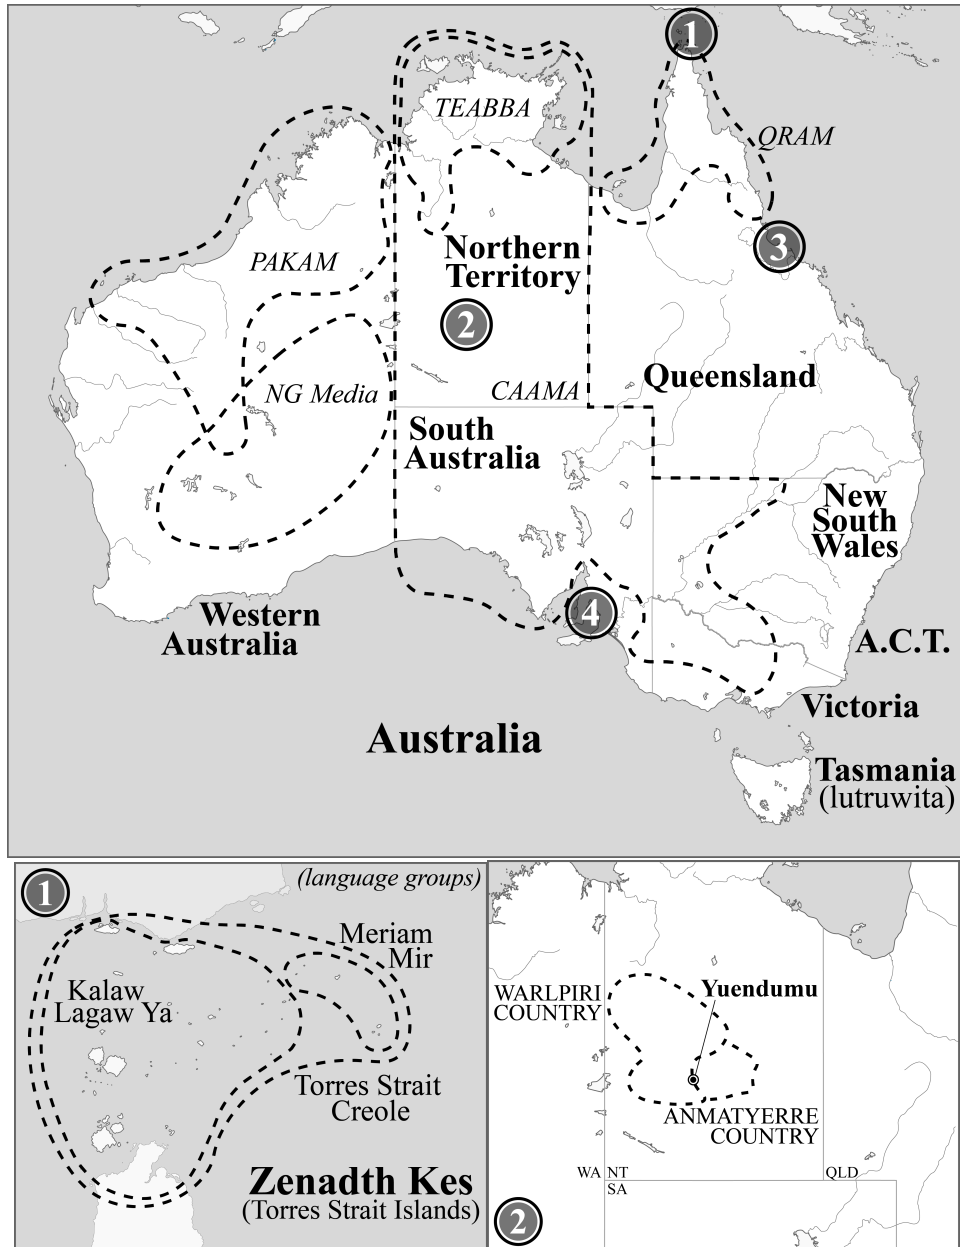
1
QRAM
TEABBA
3
Northern Territory
PAKAM
2
NG Media
CAAMA
Queensland
South Australia
New South Wales
Western Australia
4
A.C.T.
Victoria
Australia
Tasmania (lutruwita)

1
(language groups)
Meriam Mir
Kalaw Lagaw Ya
Torres Strait Creole
Zenadth Kes (Torres Strait Islands)

WARLPIRI COUNTRY
Yuendumu
ANMATYERRE COUNTRY
WA NT
SA
QLD
2